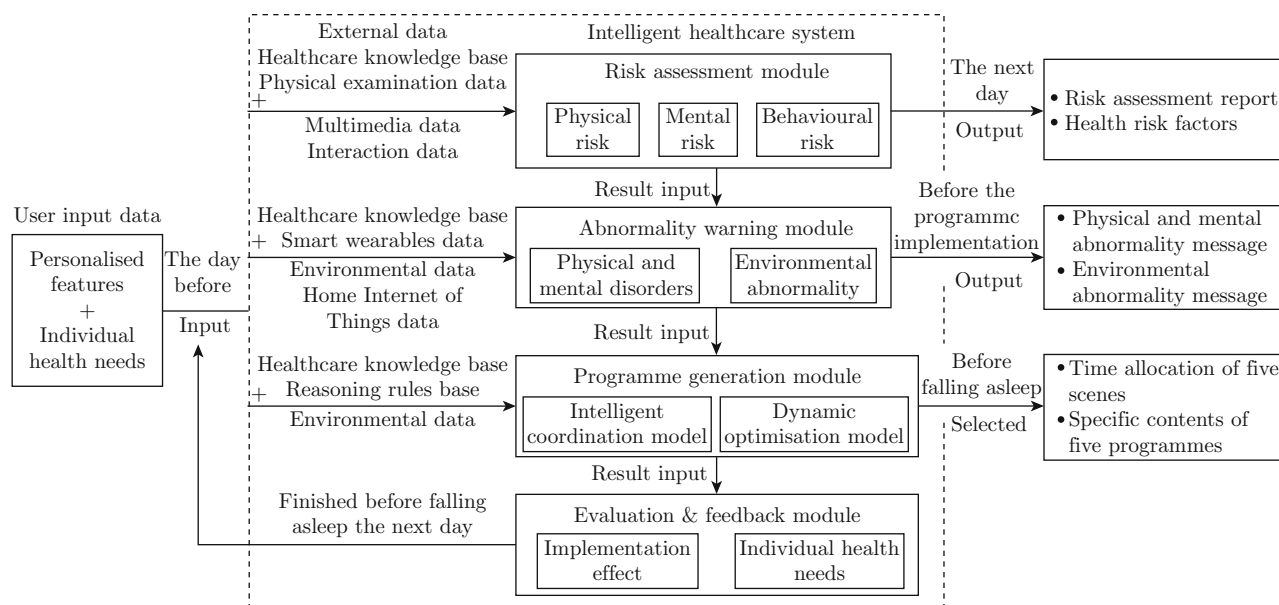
External data

Intelligent healthcare system

Healthcare knowledge base
Physical examination data
+
Multimedia data
Interaction data

Risk assessment module

Physical risk

Mental risk

Behavioural risk

The next day

Output

• Risk assessment report
• Health risk factors

Result input

User input data

Personalised features
+
Individual health needs

The day before

Input

Healthcare knowledge base
+ Smart wearables data
Environmental data
Home Internet of Things data

Abnormality warning module

Physical and mental disorders

Environmental abnormality

Before the programmc implementation

Output

• Physical and mental abnormality message
• Environmental abnormality message

Result input

Healthcare knowledge base
+ Reasoning rules base
Environmental data

Programme generation module

Intelligent coordination model

Dynamic optimisation model

Before falling asleep

Selected

• Time allocation of five scenes
• Specific contents of five programmes

Result input

Finished before falling asleep the next day

Evaluation & feedback module

Implementation effect

Individual health needs